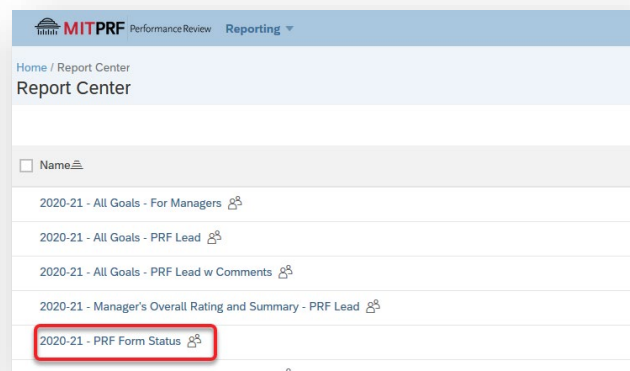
MITPRF Performance Review Reporting

Home / Report Center

Report Center

Name

2020-21 - All Goals - For Managers

2020-21 - All Goals - PRF Lead

2020-21 - All Goals - PRF Lead w Comments

2020-21 - Manager's Overall Rating and Summary - PRF Lead

2020-21 - PRF Form Status